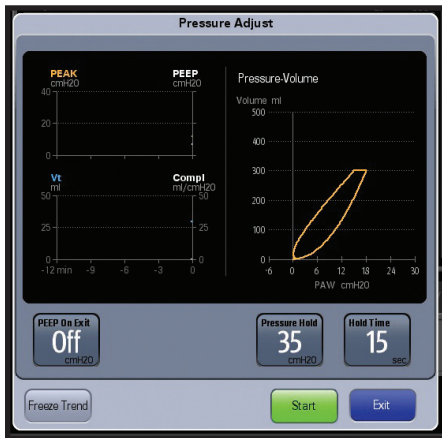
Pressure Adjust

PEAK
cmH20
40
20
0

PEEP
cmH20

Vt
ml
50
25
0

Compl
ml/cmH20
50
25
0

-12 min
-9
-6
-3
0

Pressure-Volume
Volume ml
500
400
300
200
100
0
-6
0
6
12
18
24
30
PAW cmH20

PEEP On Exit
Off
cmH20

Pressure Hold
35
cmH20

Hold Time
15
sec

Freeze Trend

Start

Exit